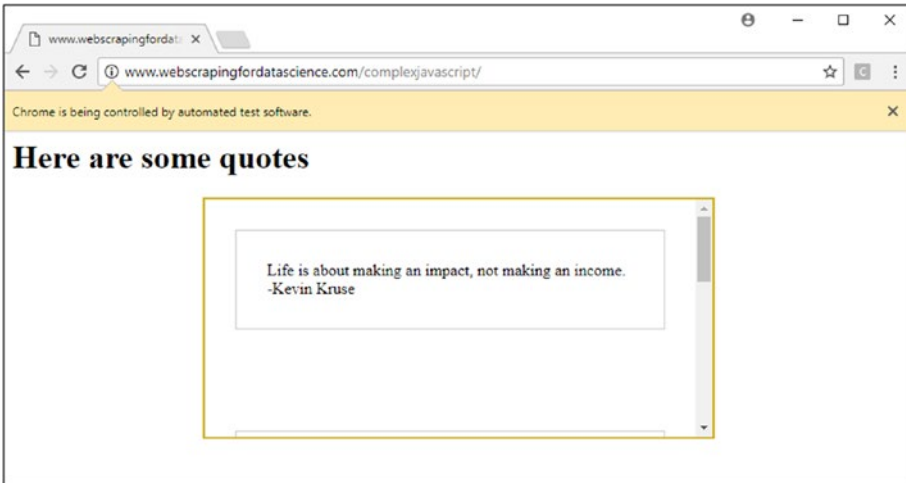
www.webscrapingfordat ×

www.webscrapingfordatascience.com/complexjavascript/

Chrome is being controlled by automated test software.

Here are some quotes

Life is about making an impact, not making an income.
-Kevin Kruse